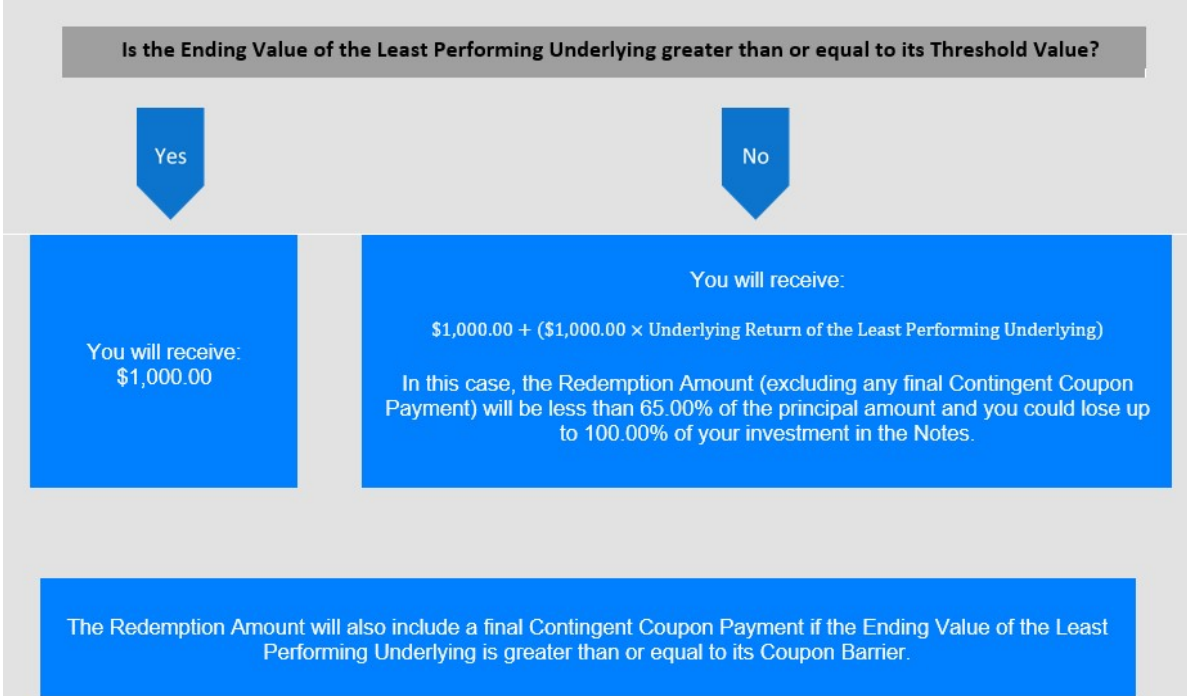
Is the Ending Value of the Least Performing Underlying greater than or equal to its Threshold Value?

Yes

No

You will receive:
$1,000.00

You will receive:

$\$1,000.00 + (\$1,000.00 \times \text{Underlying Return of the Least Performing Underlying})$

In this case, the Redemption Amount (excluding any final Contingent Coupon Payment) will be less than 65.00% of the principal amount and you could lose up to 100.00% of your investment in the Notes.

The Redemption Amount will also include a final Contingent Coupon Payment if the Ending Value of the Least Performing Underlying is greater than or equal to its Coupon Barrier.